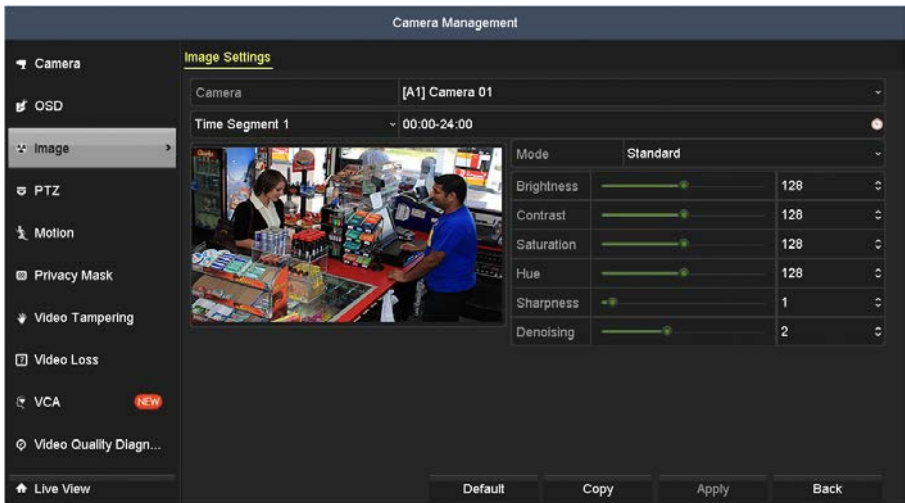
Camera Management

Camera
OSD
Image
PTZ
Motion
Privacy Mask
Video Tampering
Video Loss
VCA NEW
Video Quality Diagn...
Live View

Image Settings

Camera [A1] Camera 01
Time Segment 1 00:00-24:00

| | |
|---|---|
| Mode | Standard |
| Brightness | 128 |
| Contrast | 128 |
| Saturation | 128 |
| Hue | 128 |
| Sharpness | 1 |
| Denoising | 2 |

Default Copy Apply Back